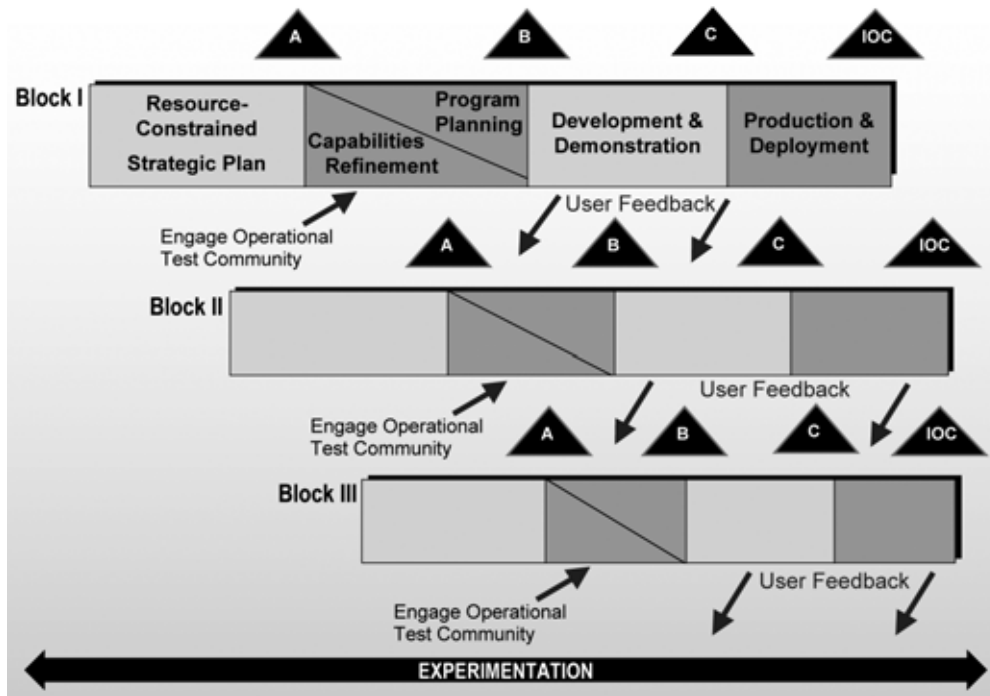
A B C IOC

Block I

Resource-Constrained Strategic Plan

Program Planning

Capabilities Refinement

Development & Demonstration

Production & Deployment

User Feedback

Engage Operational Test Community

A B C IOC

Block II

User Feedback

Engage Operational Test Community

A B C IOC

Block III

User Feedback

Engage Operational Test Community

EXPERIMENTATION